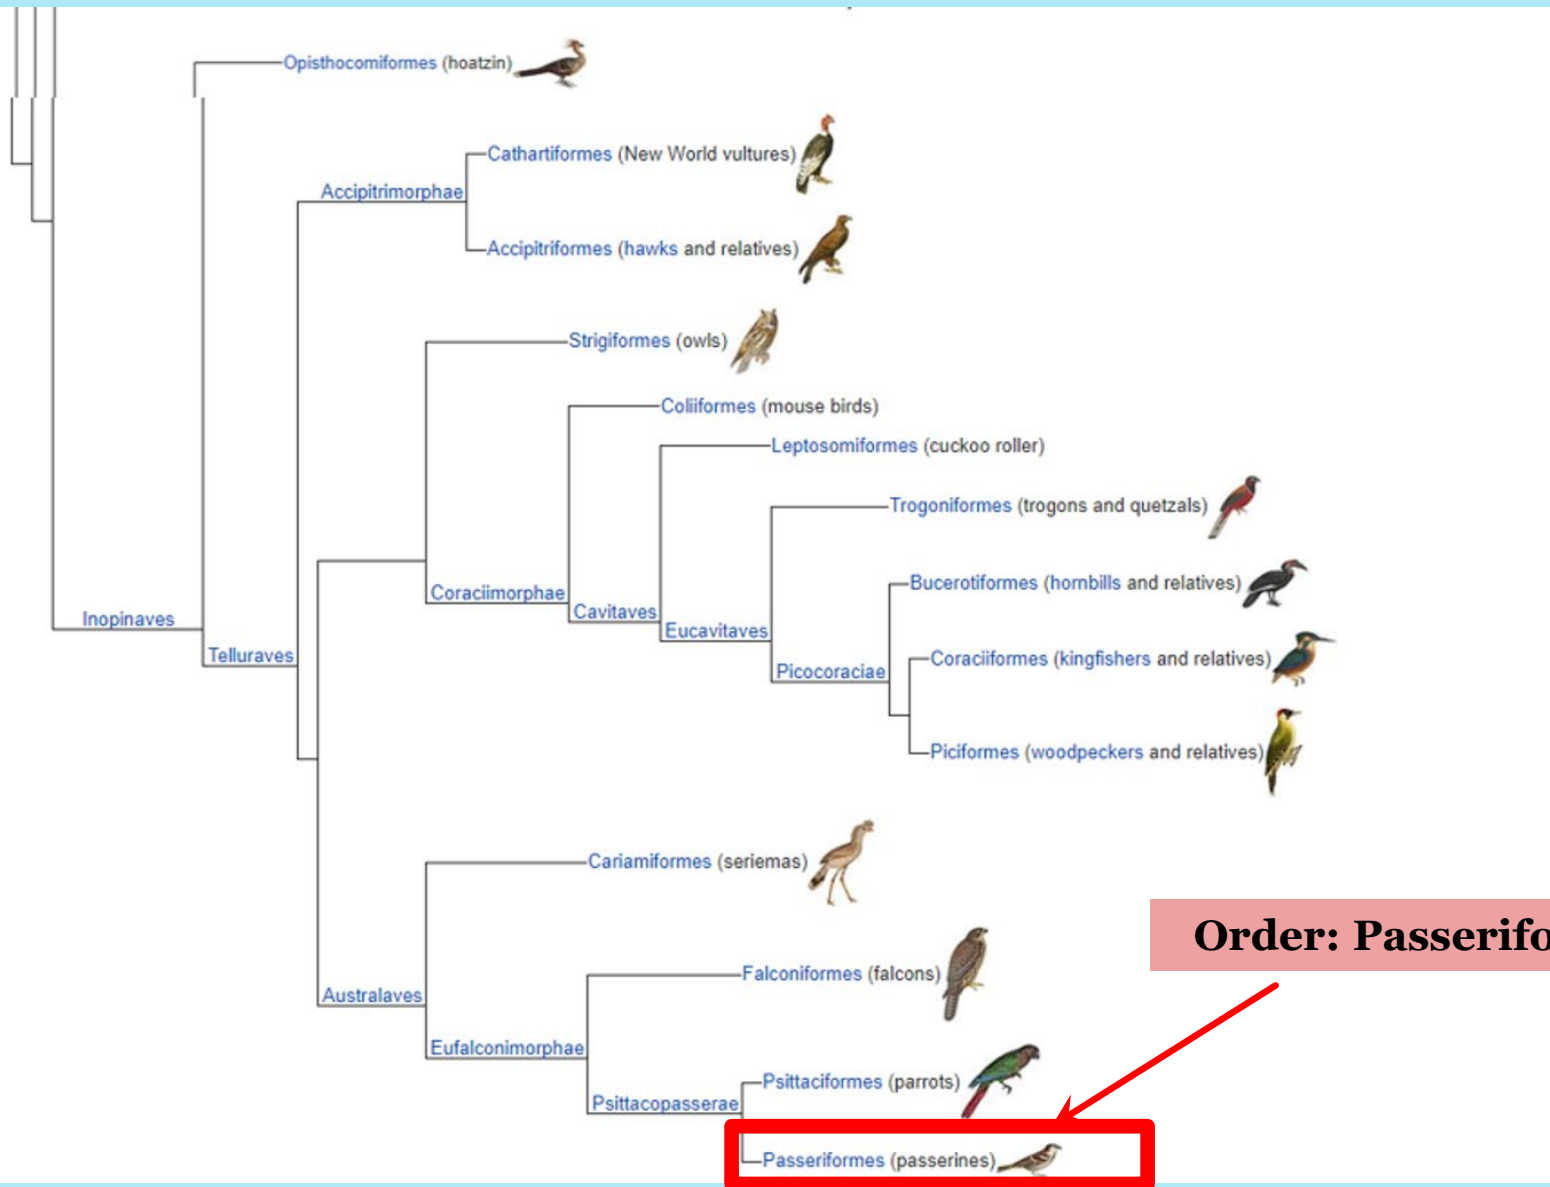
Opisthocomiformes (hoatzin)

Cathartiformes (New World vultures)

Accipitrimorphae

Accipitriformes (hawks and relatives)

Strigiformes (owls)

Coliiformes (mouse birds)

Leptosomiformes (cuckoo roller)

Trogoniformes (trogons and quetzals)

Bucerotiformes (hornbills and relatives)

Coraciiformes (kingfishers and relatives)

Piciformes (woodpeckers and relatives)

Inopinaves

Telluraves

Coraciimorphae

Cavitaves

Eucavitaves

Picocoraciae

Cariamiformes (seriemas)

Order: Passerifo

Falconiformes (falcons)

Australaves

Eufalconimorphae

Psittaciformes (parrots)

Psittacopasserae

Passeriformes (passerines)